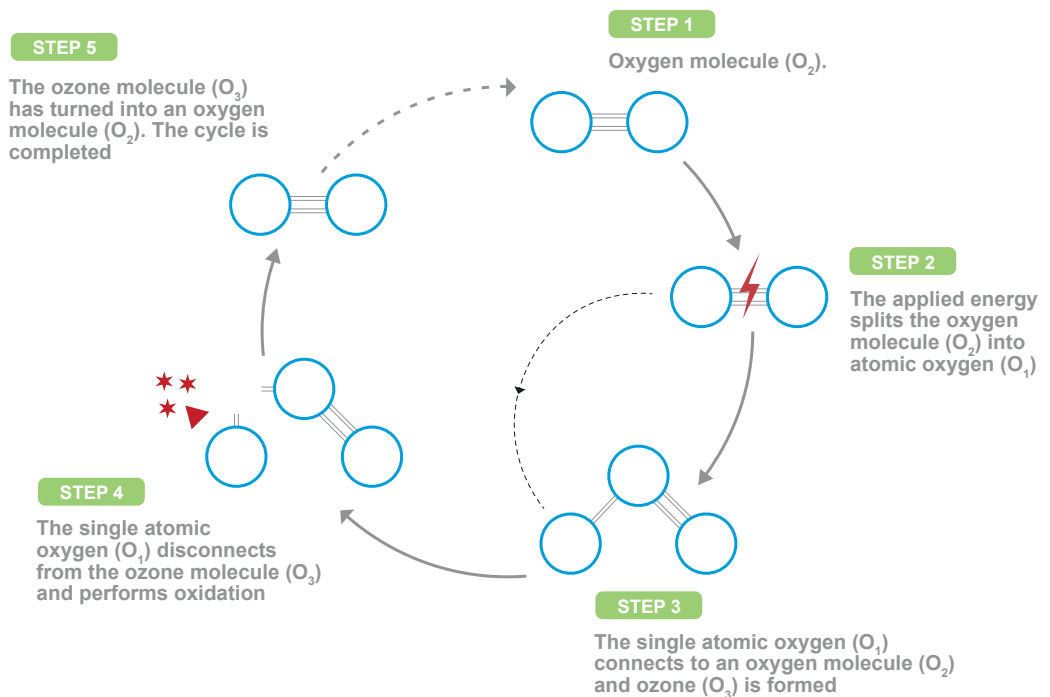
STEP 1

Oxygen molecule ($O_2$).

STEP 2

The applied energy splits the oxygen molecule ($O_2$) into atomic oxygen ($O_1$)

STEP 3

The single atomic oxygen ($O_1$) connects to an oxygen molecule ($O_2$) and ozone ($O_3$) is formed

STEP 4

The single atomic oxygen ($O_1$) disconnects from the ozone molecule ($O_3$) and performs oxidation

STEP 5

The ozone molecule ($O_3$) has turned into an oxygen molecule ($O_2$). The cycle is completed